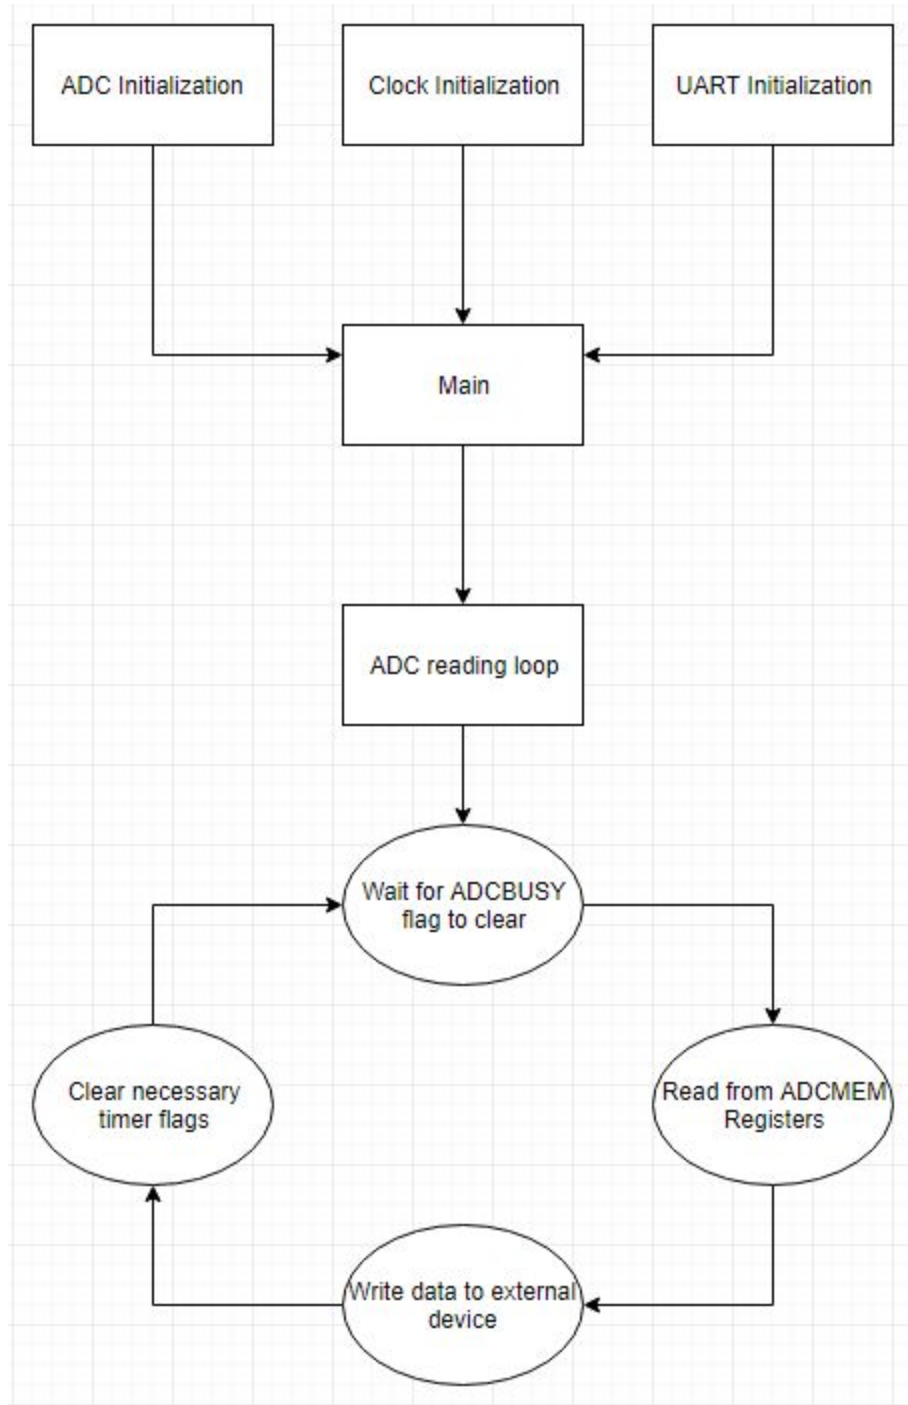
ADC Initialization

Clock Initialization

UART Initialization

Main

ADC reading loop

Wait for ADCBUSY flag to clear

Read from ADCMEM Registers

Write data to external device

Clear necessary timer flags